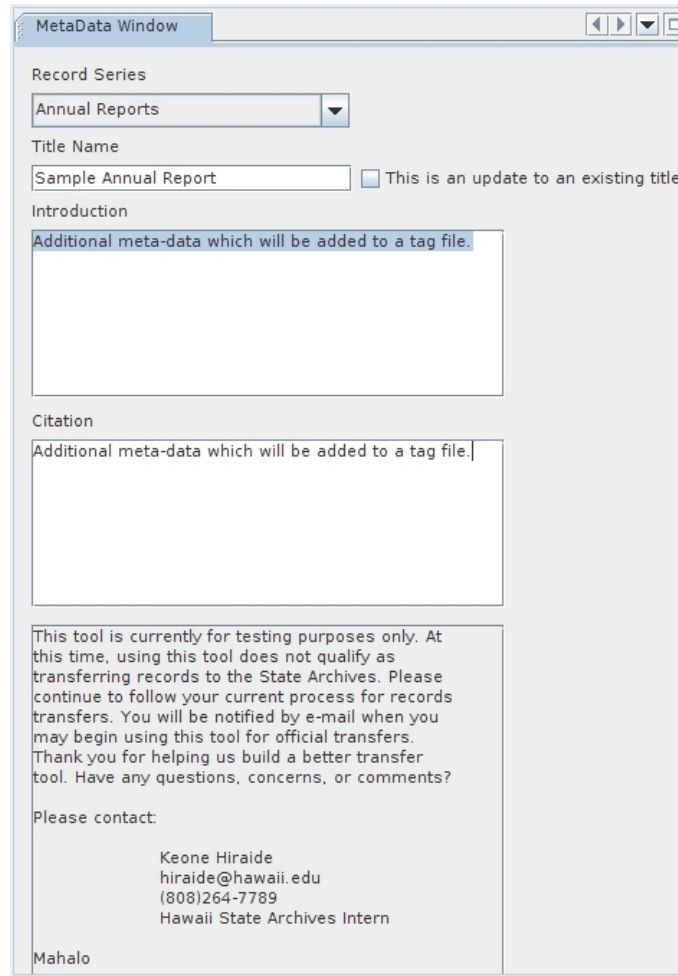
MetaData Window

Record Series

Annual Reports

Title Name

Sample Annual Report

This is an update to an existing title

Introduction

Additional meta-data which will be added to a tag file.

Citation

Additional meta-data which will be added to a tag file.

This tool is currently for testing purposes only. At this time, using this tool does not qualify as transferring records to the State Archives. Please continue to follow your current process for records transfers. You will be notified by e-mail when you may begin using this tool for official transfers. Thank you for helping us build a better transfer tool. Have any questions, concerns, or comments?

Please contact:

Keone Hiraide
hiraide@hawaii.edu
(808)264-7789
Hawaii State Archives Intern

Mahalo